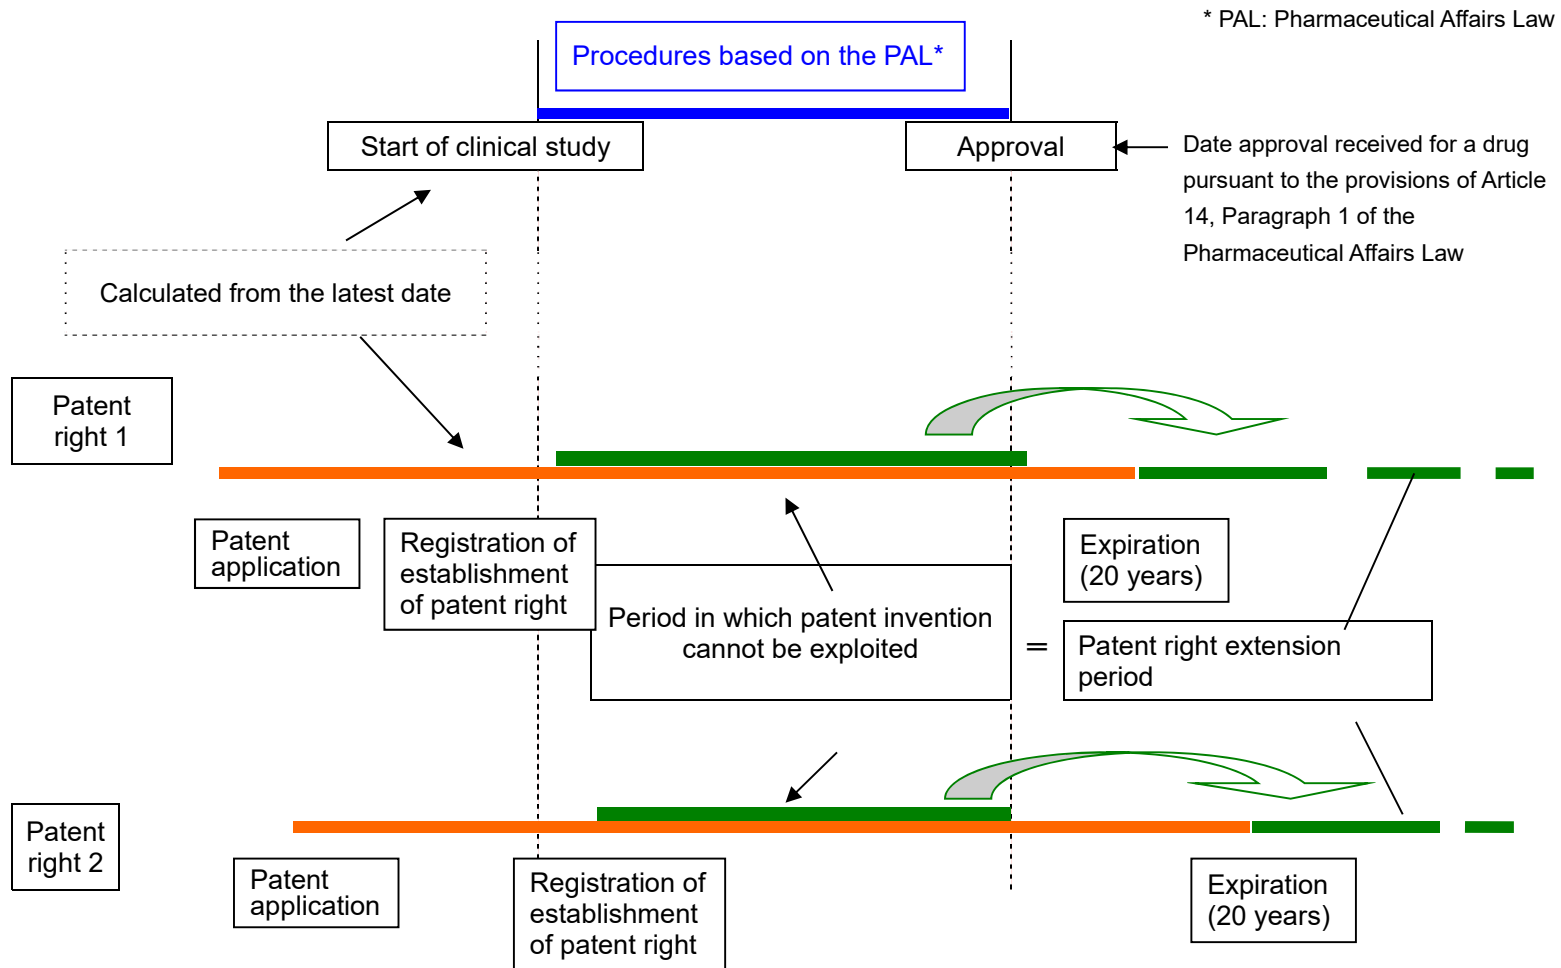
* PAL: Pharmaceutical Affairs Law

Procedures based on the PAL*

Start of clinical study

Approval

Date approval received for a drug pursuant to the provisions of Article 14, Paragraph 1 of the Pharmaceutical Affairs Law

Calculated from the latest date

Patent right 1

Patent application

Registration of establishment of patent right

Period in which patent invention cannot be exploited

=

Expiration (20 years)

Patent right extension period

Patent right 2

Patent application

Registration of establishment of patent right

Expiration (20 years)